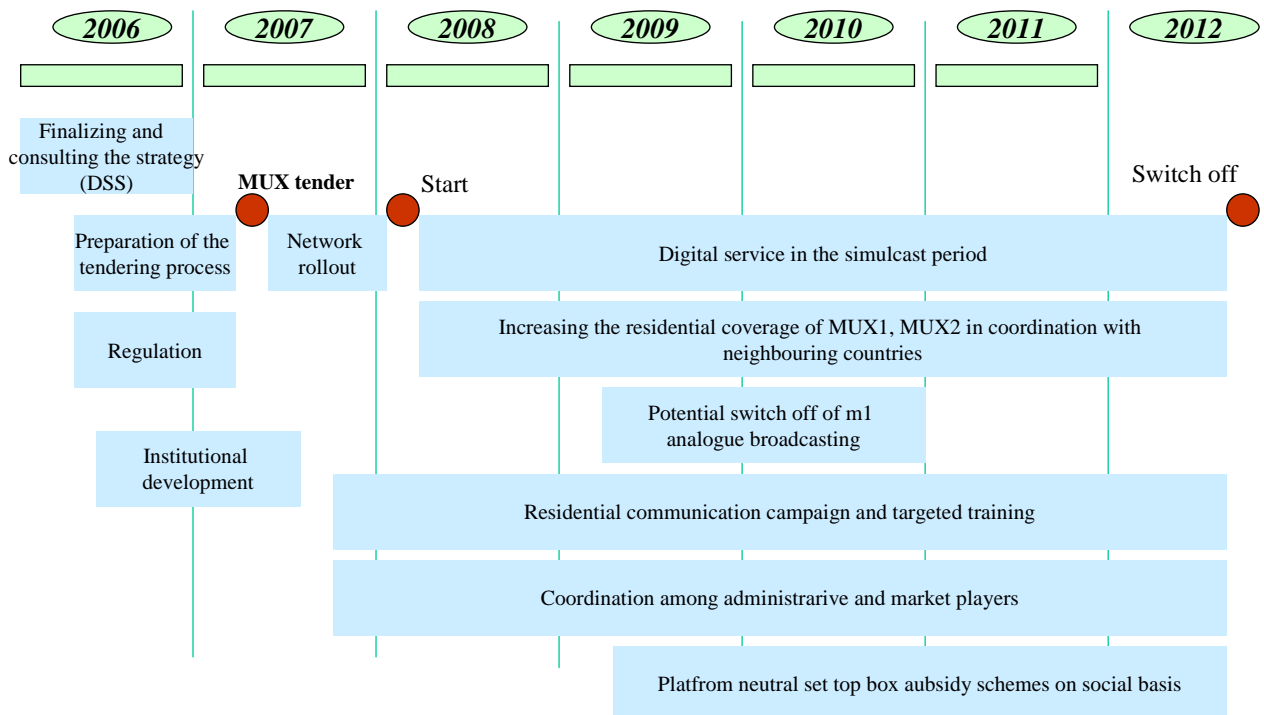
2006
2007
2008
2009
2010
2011
2012

Finalizing and consulting the strategy (DSS)

MUX tender

Start

Switch off

Preparation of the tendering process

Network rollout

Digital service in the simulcast period

Regulation

Increasing the residential coverage of MUX1, MUX2 in coordination with neighbouring countries

Potential switch off of m1 analogue broadcasting

Institutional development

Residential communication campaign and targeted training

Coordination among administrarive and market players

Platfrom neutral set top box aubsidy schemes on social basis